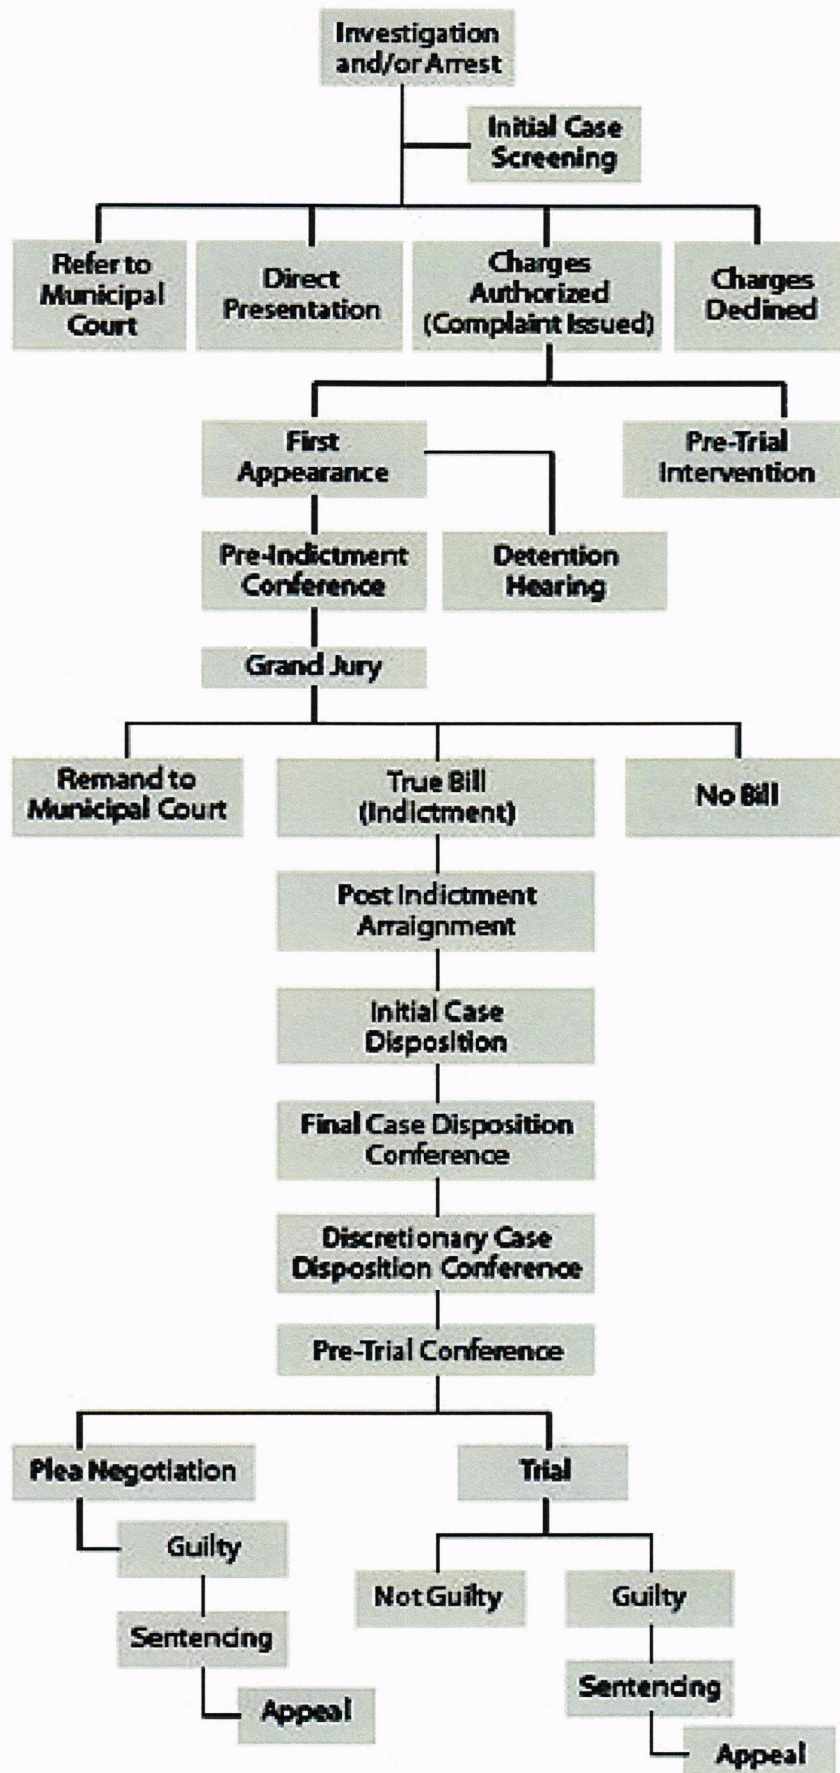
Investigation and/or Arrest

Initial Case Screening

Refer to Municipal Court

Direct Presentation

Charges Authorized (Complaint Issued)

Charges Declined

First Appearance

Pre-Trial Intervention

Pre-Indictment Conference

Detention Hearing

Grand Jury

Remand to Municipal Court

True Bill (Indictment)

No Bill

Post Indictment Arraignment

Initial Case Disposition

Final Case Disposition Conference

Discretionary Case Disposition Conference

Pre-Trial Conference

Plea Negotiation

Trial

Guilty

Not Guilty

Guilty

Sentencing

Sentencing

Appeal

Appeal